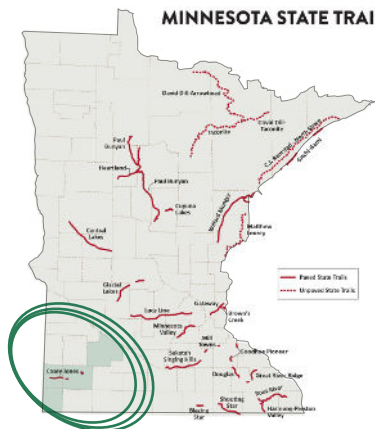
MINNESOTA STATE TRAI

David Dill-Arrowhead

Taconite

David Dill-Taconite

C.J. Ramstad/North Shore

Gitchi-Gami

Paul Bunyan

Heartland

Paul Bunyan

Cuyuna Lakes

Willard Munger

Central Lakes

Matthew Lourey

Paved State Trails

Unpaved State Trails

Glacial Lakes

Luce Line

Gateway

Brown's Creek

Minnesota Valley

Mill Towns

Sakatah Singing Hills

Cannon Valley

Goodhue Pioneer

Douglas

Great River Ridge

Casey Jones

Shooting Star

Root River

Blazing Star

Harmony-Preston Valley